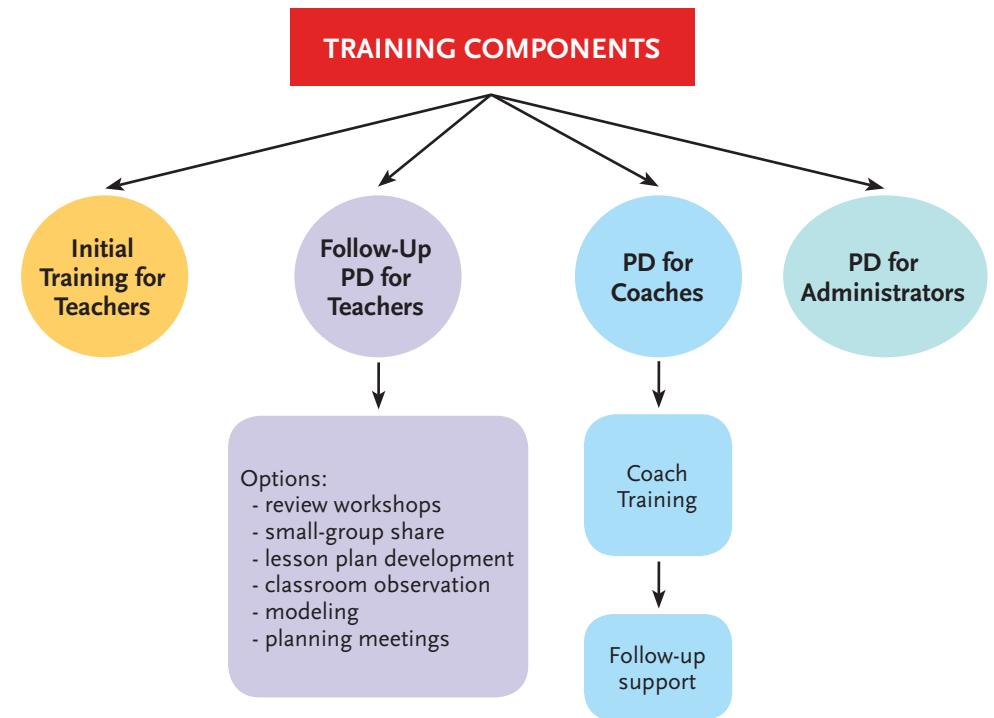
TRAINING COMPONENTS

Initial Training for Teachers

Follow-Up PD for Teachers

PD for Coaches

PD for Administrators

Options:
- review workshops
- small-group share
- lesson plan development
- classroom observation
- modeling
- planning meetings

Coach Training

Follow-up support